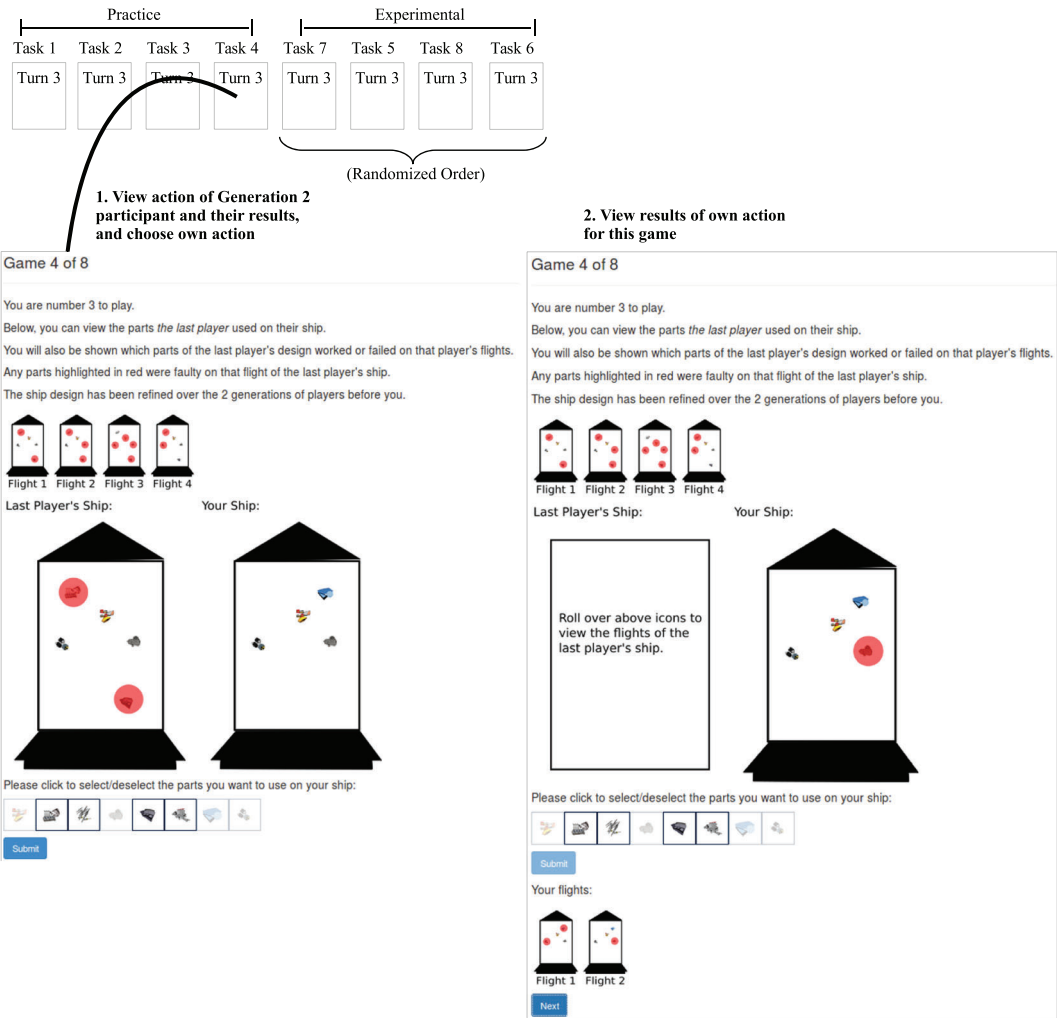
Practice

Experimental

Task 1 Task 2 Task 3 Task 4 Task 7 Task 5 Task 8 Task 6

Turn 3 Turn 3 Turn 3 Turn 3 Turn 3 Turn 3 Turn 3 Turn 3

(Randomized Order)

1. View action of Generation 2 participant and their results, and choose own action

2. View results of own action for this game

Game 4 of 8

You are number 3 to play.

Below, you can view the parts *the last player* used on their ship.

You will also be shown which parts of the last player's design worked or failed on that player's flights.

Any parts highlighted in red were faulty on that flight of the last player's ship.

The ship design has been refined over the 2 generations of players before you.

Flight 1 Flight 2 Flight 3 Flight 4

Last Player's Ship:

Your Ship:

Please click to select/deselect the parts you want to use on your ship:

Submit

Game 4 of 8

You are number 3 to play.

Below, you can view the parts *the last player* used on their ship.

You will also be shown which parts of the last player's design worked or failed on that player's flights.

Any parts highlighted in red were faulty on that flight of the last player's ship.

The ship design has been refined over the 2 generations of players before you.

Flight 1 Flight 2 Flight 3 Flight 4

Last Player's Ship:

Your Ship:

Roll over above icons to view the flights of the last player's ship.

Please click to select/deselect the parts you want to use on your ship:

Submit

Your flights:

Flight 1 Flight 2

Next